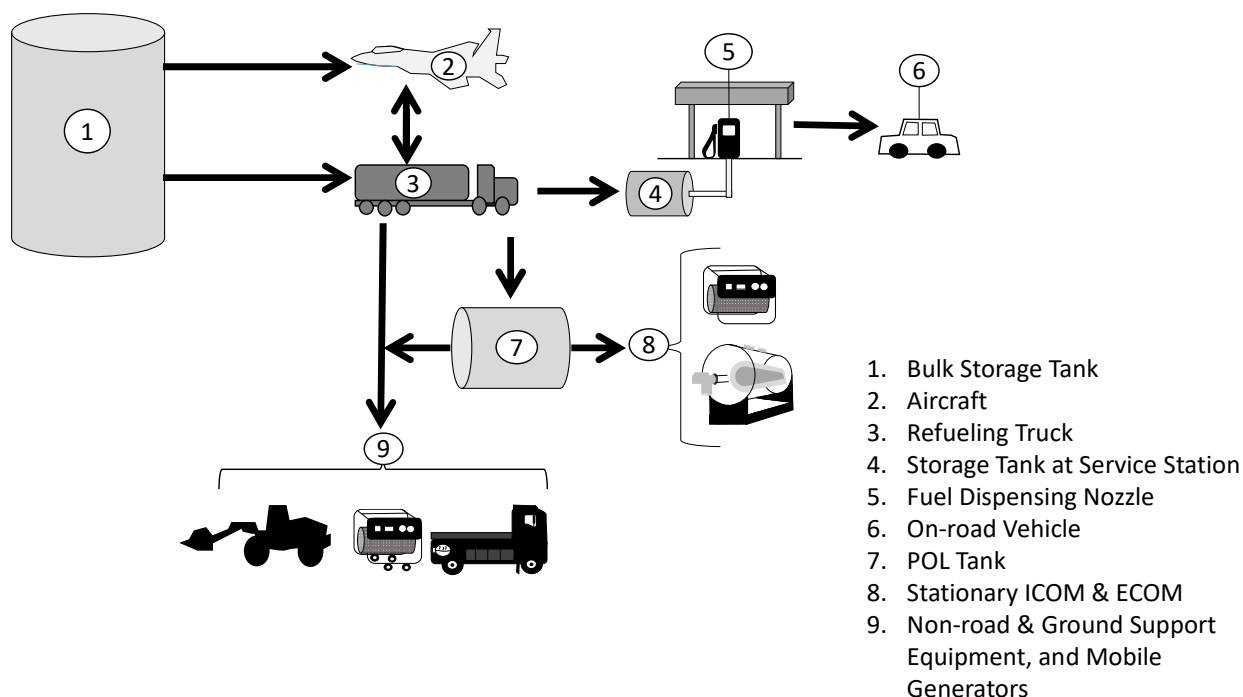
1

2

5

6

3

4

7

8

9

1. Bulk Storage Tank
2. Aircraft
3. Refueling Truck
4. Storage Tank at Service Station
5. Fuel Dispensing Nozzle
6. On-road Vehicle
7. POL Tank
8. Stationary ICOM & ECOM
9. Non-road & Ground Support Equipment, and Mobile Generators